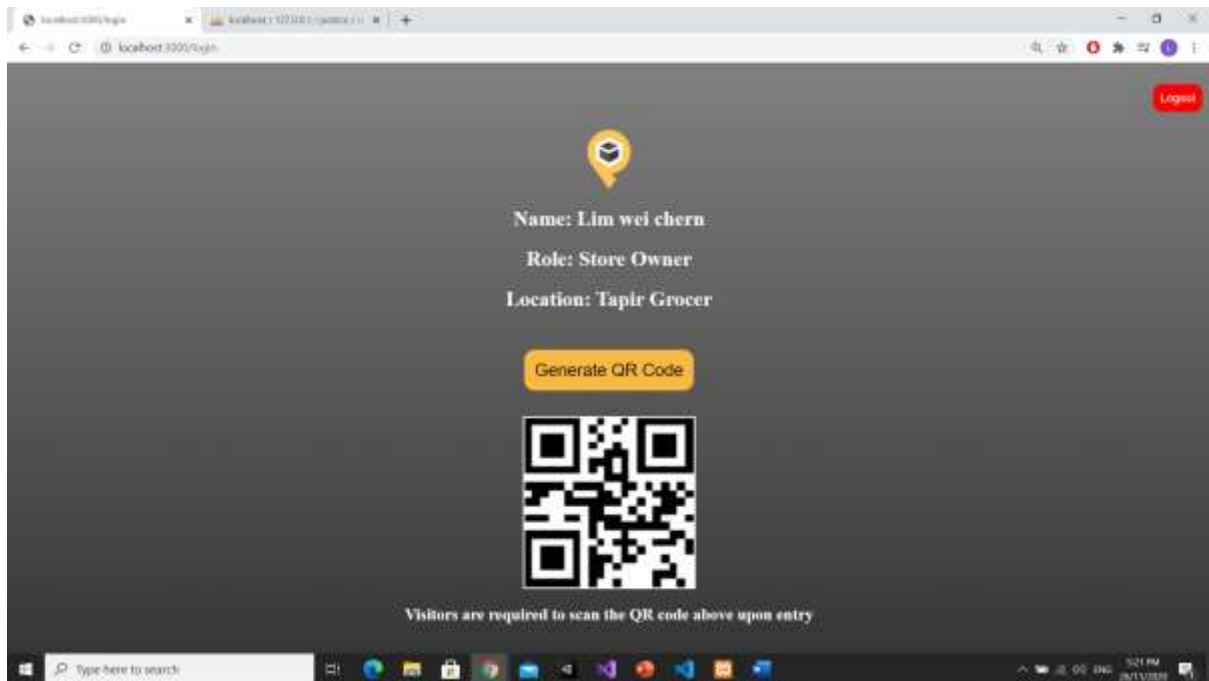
localhost:3000/login
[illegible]
localhost:3000/login

Logout

Name: Lim wei chern

Role: Store Owner

Location: Tapir Grocer

Generate QR Code

Visitors are required to scan the QR code above upon entry

Type here to search
ENG
5:21 PM
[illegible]